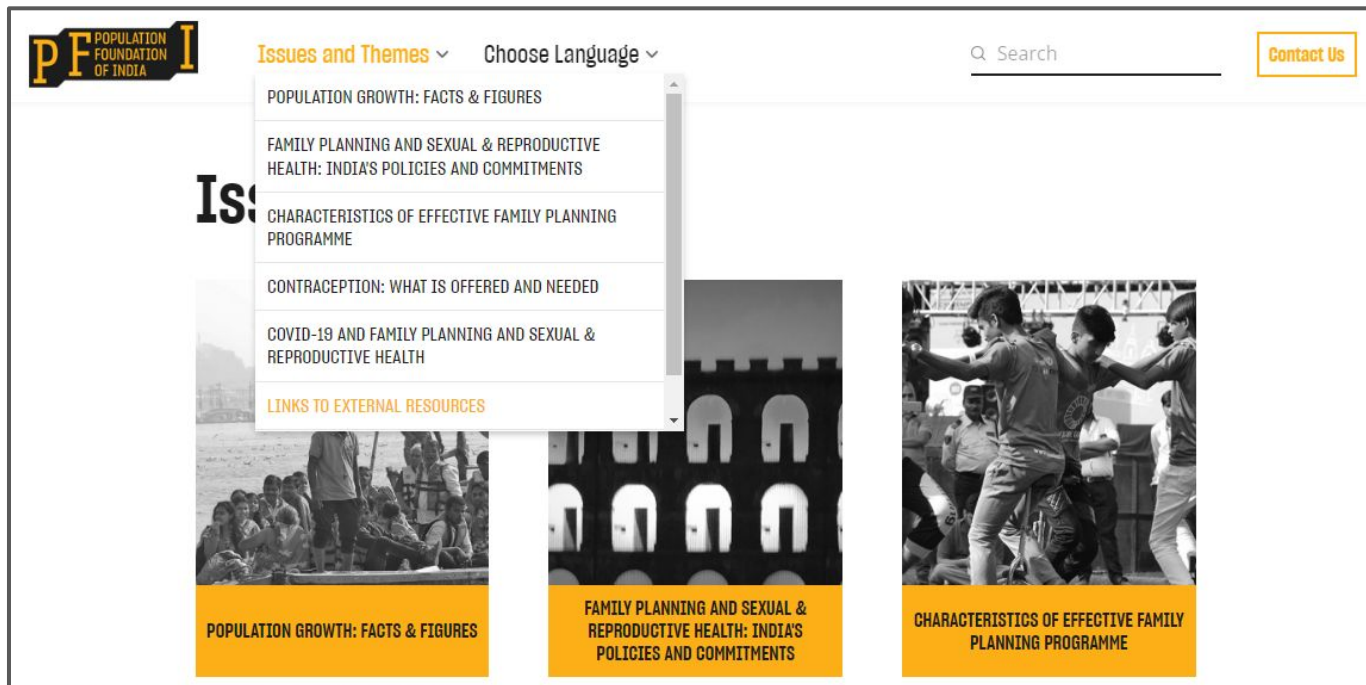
P F POPULATION FOUNDATION OF INDIA I

Issues and Themes

Choose Language

Search

Contact Us

POPULATION GROWTH: FACTS & FIGURES

FAMILY PLANNING AND SEXUAL & REPRODUCTIVE HEALTH: INDIA'S POLICIES AND COMMITMENTS

CHARACTERISTICS OF EFFECTIVE FAMILY PLANNING PROGRAMME

CONTRACEPTION: WHAT IS OFFERED AND NEEDED

COVID-19 AND FAMILY PLANNING AND SEXUAL & REPRODUCTIVE HEALTH

LINKS TO EXTERNAL RESOURCES

Is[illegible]

POPULATION GROWTH: FACTS & FIGURES

FAMILY PLANNING AND SEXUAL & REPRODUCTIVE HEALTH: INDIA'S POLICIES AND COMMITMENTS

CHARACTERISTICS OF EFFECTIVE FAMILY PLANNING PROGRAMME